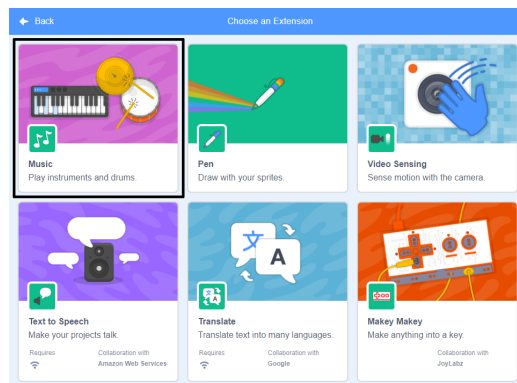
Back

Choose an Extension

Music
Play instruments and drums.

Pen
Draw with your sprites.

Video Sensing
Sense motion with the camera.

Text to Speech
Make your projects talk.
Requires
Collaboration with
Amazon Web Services

文
A
Translate
Translate text into many languages.
Requires
Collaboration with
Google

Makey Makey
Make anything into a key.
Collaboration with
JoyLabz